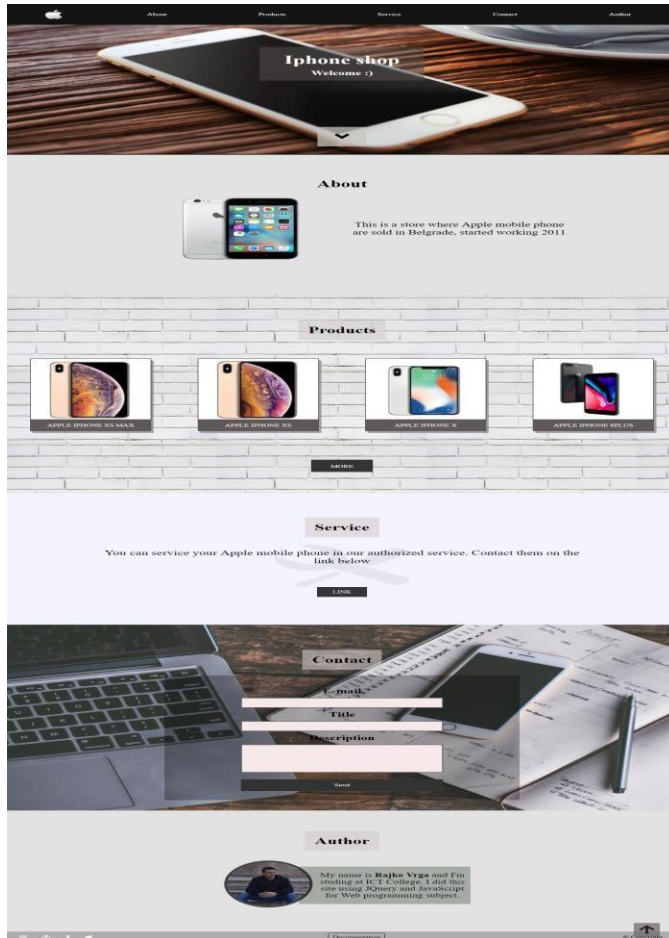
About Products Service Contact Author

Iphone shop
Welcome :)

About

This is a store where Apple mobile phone are sold in Belgrade, started working 2011

Products

APPLE IPHONE XS MAX
APPLE IPHONE XS
APPLE IPHONE X
APPLE IPHONE 8PLUS

MORE

Service

You can service your Apple mobile phone in our authorized service. Contact them on the link below

LINK

Contact

E-mail
Title
Description

Send

Author

My name is **Rajko Vrga** and I'm studing at ICT College. I did this site using JQuery and JavaScript for Web programming subject.

Documentation
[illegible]